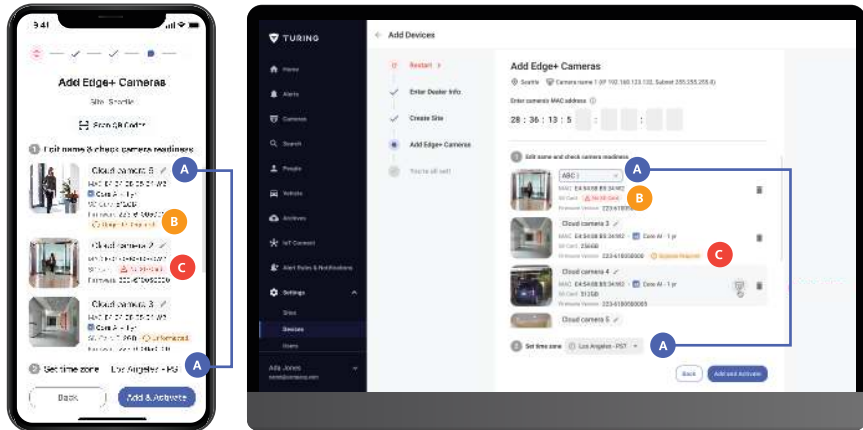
9:41

Add Edge+ Cameras

Site: Seattle

From QR Code

1 Edit name & check camera readiness

Cloud camera 5
MAC E4:54:E8:E5:3E:M2
Core AI - 1yr
Firmware 223-61B00B001
Upgrade Required

Cloud camera 2
MAC E4:54:E8:E5:3E:M2
SD card
Firmware 223-61B00B005

Cloud camera 3
MAC E4:54:E8:E5:3E:M2
Core AI - 1yr
SD card 256GB
Firmware Version 223-61B00B005

2 Set time zone Los Angeles - PST

Back

Add & Activate

A
B
C
A

TURING

Home
Alerts
Cameras
Search
People
Vehicle
Archives
IoT Connect
Alert Rules & Notifications
Settings
Sites
Devices
Users

Ada Jones

Add Devices

Restart
Enter Dealer Info
Create Site
Add Edge+ Cameras
You're all set!

Add Edge+ Cameras

Seattle
Camera name 1 (IP 192.168.123.132, Subnet 255.255.255.0)

Enter camera's MAC address

28 : 36 : 13 : 5

1 Edit name and check camera readiness

ABC |
MAC E4:54:E8:E5:3E:M2
SD Card No SD Card
Firmware Version 223-61B00B001

Cloud camera 3
MAC E4:54:E8:E5:3E:M2 Core AI - 1 yr
SD Card 256GB
Firmware Version 223-61B00B001 Upgrade Required

Cloud camera 4
MAC E4:54:E8:E5:3E:M2 Core AI - 1 yr
SD Card 512GB
Firmware Version 223-61B00B005

Cloud camera 5

2 Set time zone Los Angeles - PST

Back
Add and Activate

A
B
C
A